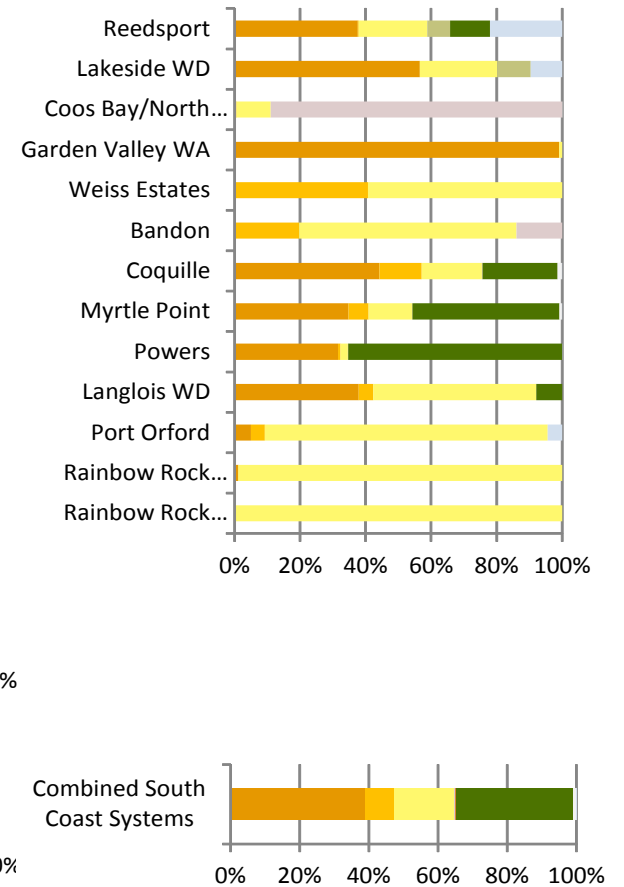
Reedsport
Lakeside WD
Coos Bay/North…
Garden Valley WA
Weiss Estates
Bandon
Coquille
Myrtle Point
Powers
Langlois WD
Port Orford
Rainbow Rock…
Rainbow Rock…

0% 20% 40% 60% 80% 100%

%

Combined South Coast Systems

0% 20% 40% 60% 80% 100%

0%